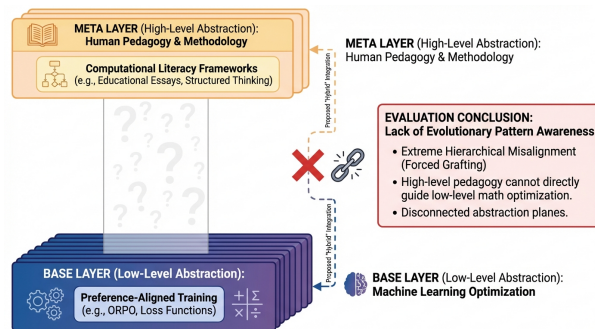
META LAYER (High-Level Abstraction): Human Pedagogy & Methodology

Computational Literacy Frameworks (e.g., Educational Essays, Structured Thinking)

META LAYER (High-Level Abstraction): Human Pedagogy & Methodology

Proposed "Hybrid" Integration

EVALUATION CONCLUSION: Lack of Evolutionary Pattern Awareness

• Extreme Hierarchical Misalignment (Forced Grafting)
• High-level pedagogy cannot directly guide low-level math optimization.
• Disconnected abstraction planes.

Proposed "Hybrid" Integration

BASE LAYER (Low-Level Abstraction):

Preference-Aligned Training (e.g., ORPO, Loss Functions)

$+ \mid \Sigma$
$\times \mid \div$

BASE LAYER (Low-Level Abstraction): Machine Learning Optimization